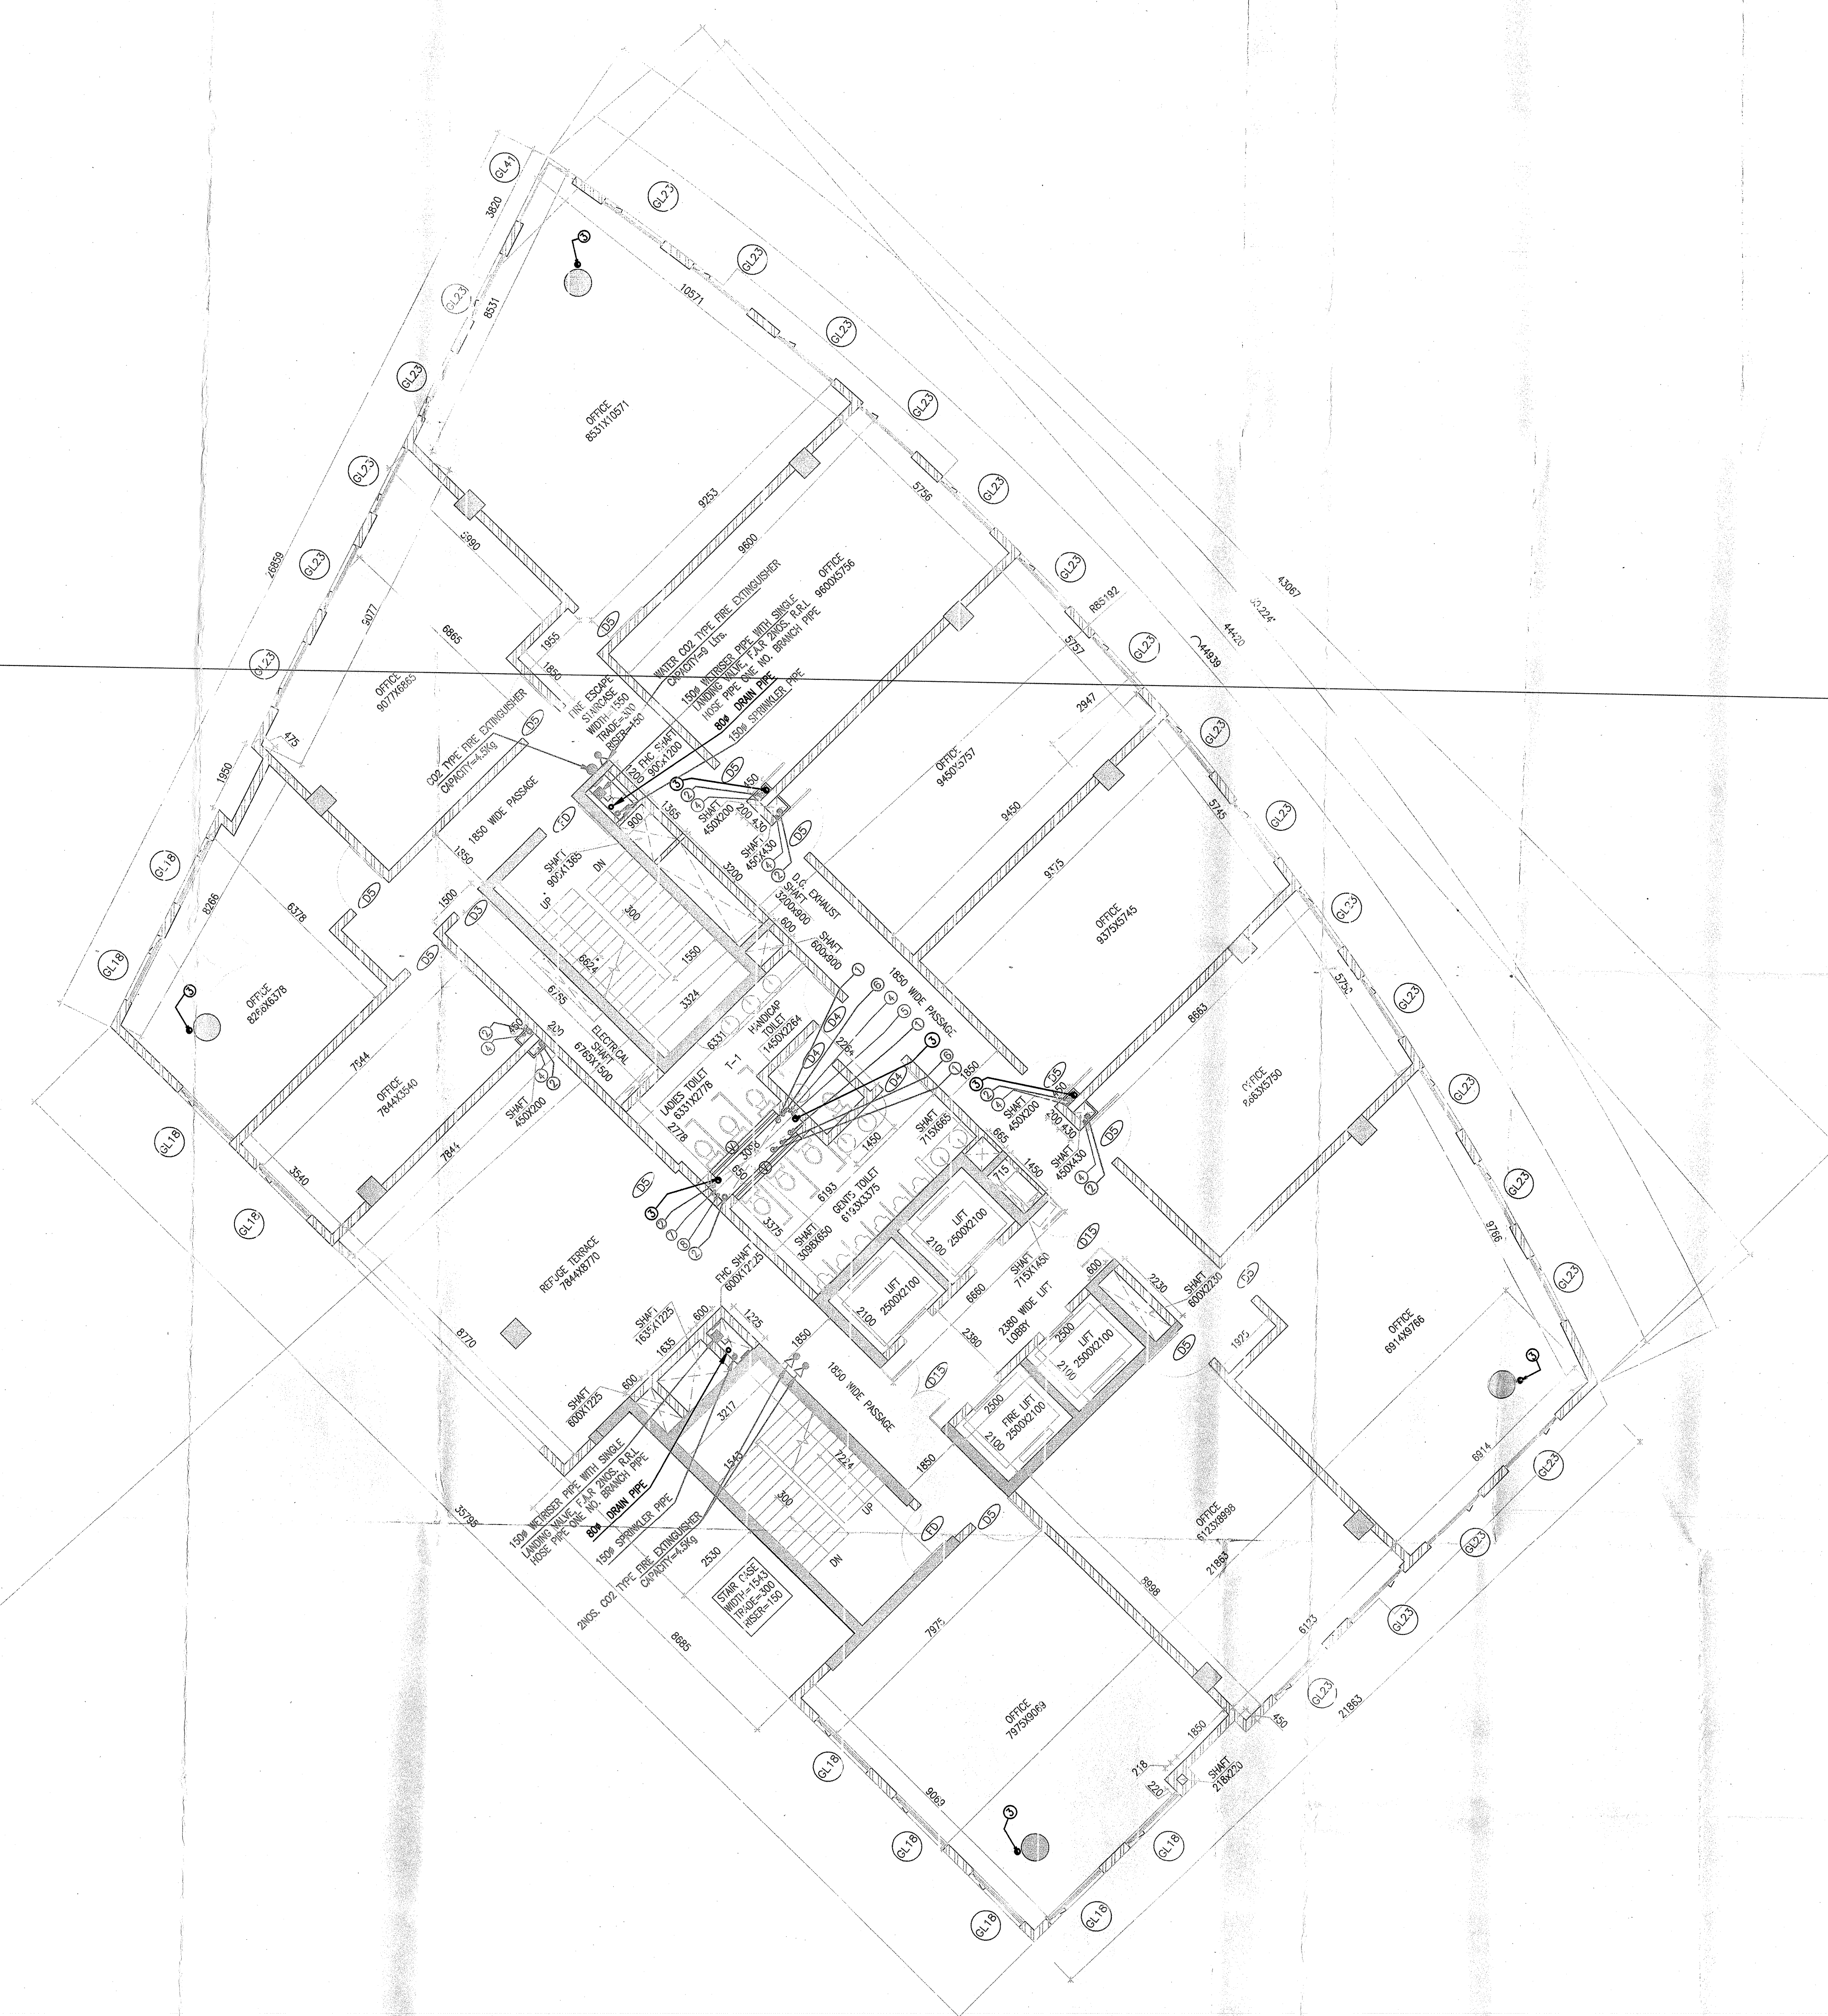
GL41
3820
GL23
GL23
GL23
GL23
8531
10571
GL23
GL23
OFFICE
8531X10571
GL23
GL23
9253
5756
GL23
2990
9600
OFFICE
9600X5756
GL23
26859
9077
6865
WATER CO2 TYPE FIRE EXTINGUISHER
CAPACITY=9 Ltrs.
150Ø WETRISER PIPE WITH SINGLE
LANDING VALVE, F.A.R 2NOS. R.R.L
HOSE PIPE ONE NO. BRANCH PIPE
80Ø DRAIN PIPE
150Ø SPRINKLER PIPE
D5
1955
1850
R85192
43067
44420
44939
GL23
GL23
OFFICE
9077X6865
FIRE ESCAPE
STAIRCASE
WIDTH=1550
TRADE=300
RISER=150
CO2 TYPE FIRE EXTINGUISHER
CAPACITY=4.5Kg
D5
475
FHC SHAFT
900X1200
1200
2947
OFFICE
9450X5757
5757
GL23
1950
1850 WIDE PASSAGE
900
1365
SHAFT
450X200
450
200 430
D5
SHAFT
450X430
9450
5745
GL23
GL18
SHAFT
900X1365
UP
DN
1850
1500
3200
SHAFT
3200X600
D.G. EXHAUST
SHAFT
600X900
600
9375
OFFICE
9375X5745
GL23
8266
6378
D5
D5
300
1550
6824
3324
1850 WIDE PASSAGE
5752
GL18
OFFICE
8266X6378
6765
200
450
ELECTRICAL
SHAFT
6765X1500
6331
HANDICAP
TOILET
1450X2264
D4
2264
D4
8663
GL23
7544
OFFICE
7844X3540
SHAFT
450X200
LADIES TOILET
6331X2778
T-1
2778
3056
D4
1850
SHAFT
450X200
200 430
SHAFT
450X430
D5
D5
OFFICE
8663X5750
GL18
3540
7844
1450
SHAFT
715X665
665
1450
715
GL23
655
6193
GENTS TOILET
6193X3375
3375
SHAFT
3098X650
LIFT
2500X2100
2100
D5
GL18
REFUGE TERRACE
7844X8770
FHC SHAFT
600X1225
SHAFT
715X1450
D15
LIFT
2500X2100
2100
6650
600
2230
SHAFT
600X2230
9766
GL23
D5
1225
600
SHAFT
1635X1225
1635
1850
2380
2380 WIDE LIFT
LOBBY
2500
LIFT
2500X2100
2100
D5
1925
OFFICE
6914X9766
GL23
8770
SHAFT
600X1225
600
3217
1850 WIDE PASSAGE
D15
2500
FIRE LIFT
2500X2100
2100
150Ø WETRISER PIPE WITH SINGLE
LANDING VALVE, F.A.R 2NOS. R.R.L
HOSE PIPE ONE NO. BRANCH PIPE
80Ø DRAIN PIPE
150Ø SPRINKLER PIPE
1543
7224
300
UP
1850
6914
GL23
35796
2NOS. CO2 TYPE FIRE EXTINGUISHER
CAPACITY=4.5Kg
2530
STAIR CASE
WIDTH=1543
TRADE=300
RISER=150
DN
FD
D5
OFFICE
6123X8898
21863
GL23
8898
6123
GL23
8685
7975
OFFICE
7975X9069
GL23
21863
450
1850
218
220
SHAFT
218X220
GL18
9069
GL18
GL18
GL18